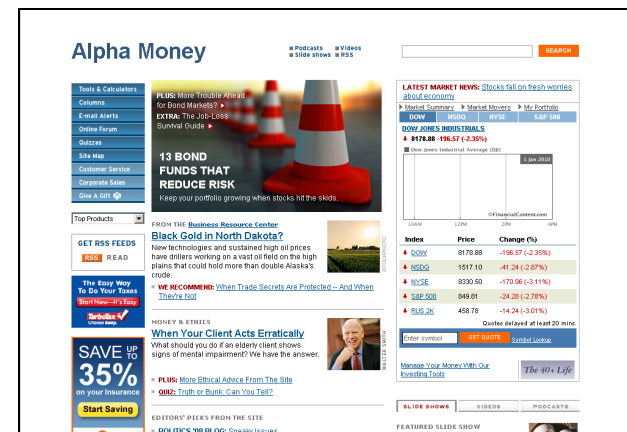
Alpha Money

Podcasts Videos
Slide shows RSS

SEARCH

Tools & Calculators
Columns
E-mail Alerts
Online Forum
Quizzes
Site Map
Customer Service
Corporate Sales
Give A Gift

Top Products

GET RSS FEEDS
RSS READ

The Easy Way To Do Your Taxes
Start Now—It's Easy
TurboTax

SAVE UP TO 35% on your insurance
Start Saving

PLUS: More Trouble Ahead for Bond Markets?
EXTRA: The Job-Loss Survival Guide

13 BOND FUNDS THAT REDUCE RISK
Keep your portfolio growing when stocks hit the skids.

FROM THE Business Resource Center
Black Gold in North Dakota?
New technologies and sustained high oil prices have drillers working on a vast oil field on the high plains that could hold more than double Alaska's crude.

WE RECOMMEND: When Trade Secrets Are Protected -- And When They're Not

MONEY & ETHICS
When Your Client Acts Erratically
What should you do if an elderly client shows signs of mental impairment? We have the answer.

PLUS: More Ethical Advice From The Site
QUIZ: Truth or Bunk: Can You Tell?

WALTER SMITH

EDITORS' PICKS FROM THE SITE
POLITICS '08 BLOG: Sneaky Issues

LATEST MARKET NEWS: Stocks fall on fresh worries about economy

Market Summary Market Movers My Portfolio

DOW NSDQ NYSE S&P 500

DOW JONES INDUSTRIALS
$178.88 -196.57 (-2.35%)
Dow Jones Industrial Average (DJI)
1 Jan 2010
10AM 12PM 2PM 4PM
©FinancialContent.com

| Index | Price | Change (%) |
|---|---|---|
| DOW | 8178.88 | -196.57 (-2.35%) |
| NSDQ | 1517.10 | -41.24 (-2.67%) |
| NYSE | 8330.50 | -170.96 (-3.11%) |
| S&P 500 | 849.81 | -24.26 (-2.78%) |
| RUS 2K | 458.78 | -14.24 (-3.01%) |

Quotes delayed at least 20 mins.

Enter symbol GET QUOTE Symbol Lookup

Manage Your Money With Our Investing Tools

The 40+ Life

SLIDE SHOWS VIDEOS PODCASTS

FEATURED SLIDE SHOW